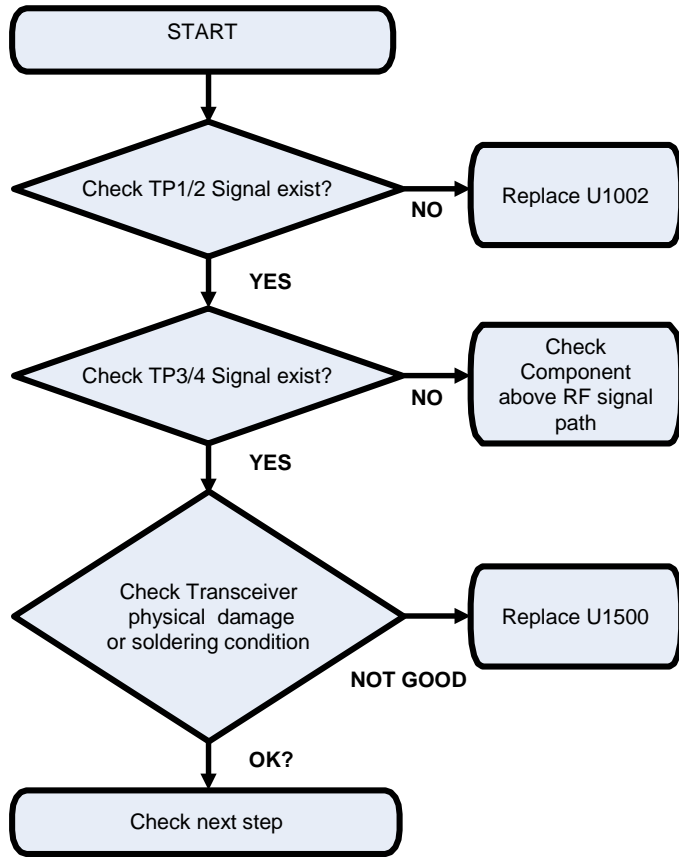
START

Check TP1/2 Signal exist?

NO

Replace U1002

YES

Check TP3/4 Signal exist?

NO

Check Component above RF signal path

YES

Check Transceiver physical damage or soldering condition

Replace U1500

NOT GOOD

OK?

Check next step